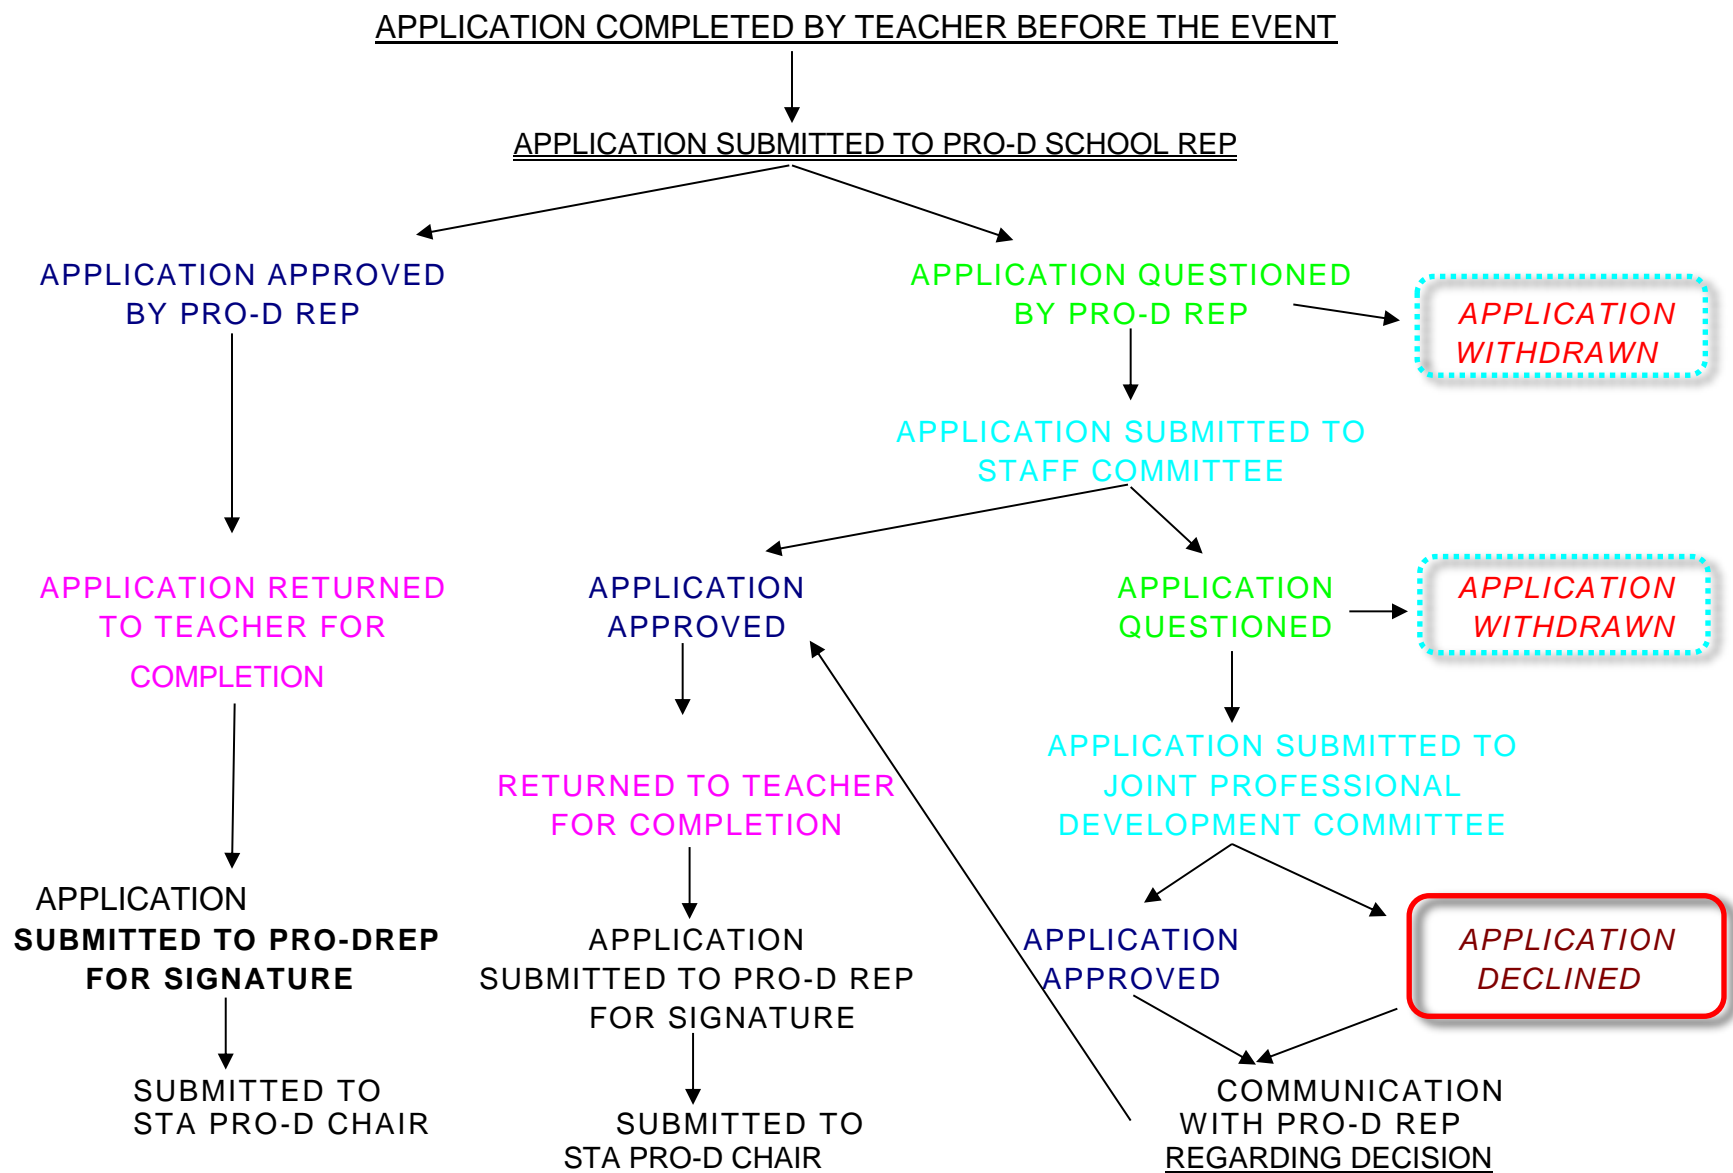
APPLICATION COMPLETED BY TEACHER BEFORE THE EVENT

APPLICATION SUBMITTED TO PRO-D SCHOOL REP

APPLICATION APPROVED BY PRO-D REP

APPLICATION QUESTIONED BY PRO-D REP

APPLICATION WITHDRAWN

APPLICATION SUBMITTED TO STAFF COMMITTEE

APPLICATION RETURNED TO TEACHER FOR COMPLETION

APPLICATION APPROVED

APPLICATION QUESTIONED

APPLICATION WITHDRAWN

RETURNED TO TEACHER FOR COMPLETION

APPLICATION SUBMITTED TO JOINT PROFESSIONAL DEVELOPMENT COMMITTEE

APPLICATION SUBMITTED TO PRO-DREP FOR SIGNATURE

APPLICATION SUBMITTED TO PRO-D REP FOR SIGNATURE

APPLICATION APPROVED

APPLICATION DECLINED

SUBMITTED TO STA PRO-D CHAIR

SUBMITTED TO STA PRO-D CHAIR

COMMUNICATION WITH PRO-D REP REGARDING DECISION